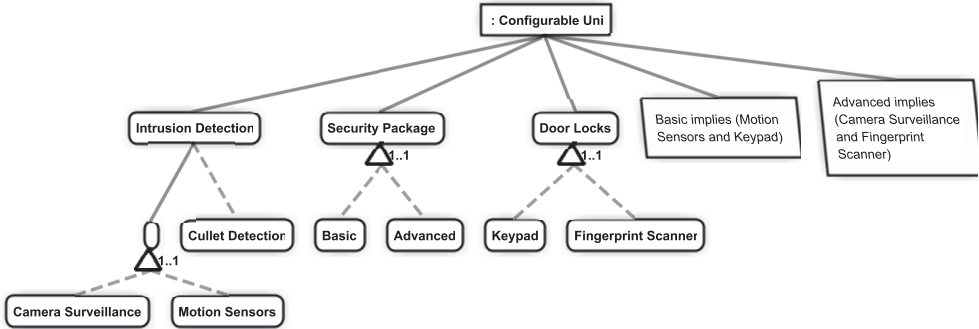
: Configurable Uni

Intrusion Detection

Security Package

Door Locks

Basic implies (Motion Sensors and Keypad)

Advanced implies (Camera Surveillance and Fingerprint Scanner)

1..1

1..1

Cullet Detection

Basic

Advanced

Keypad

Fingerprint Scanner

1..1

Camera Surveillance

Motion Sensors